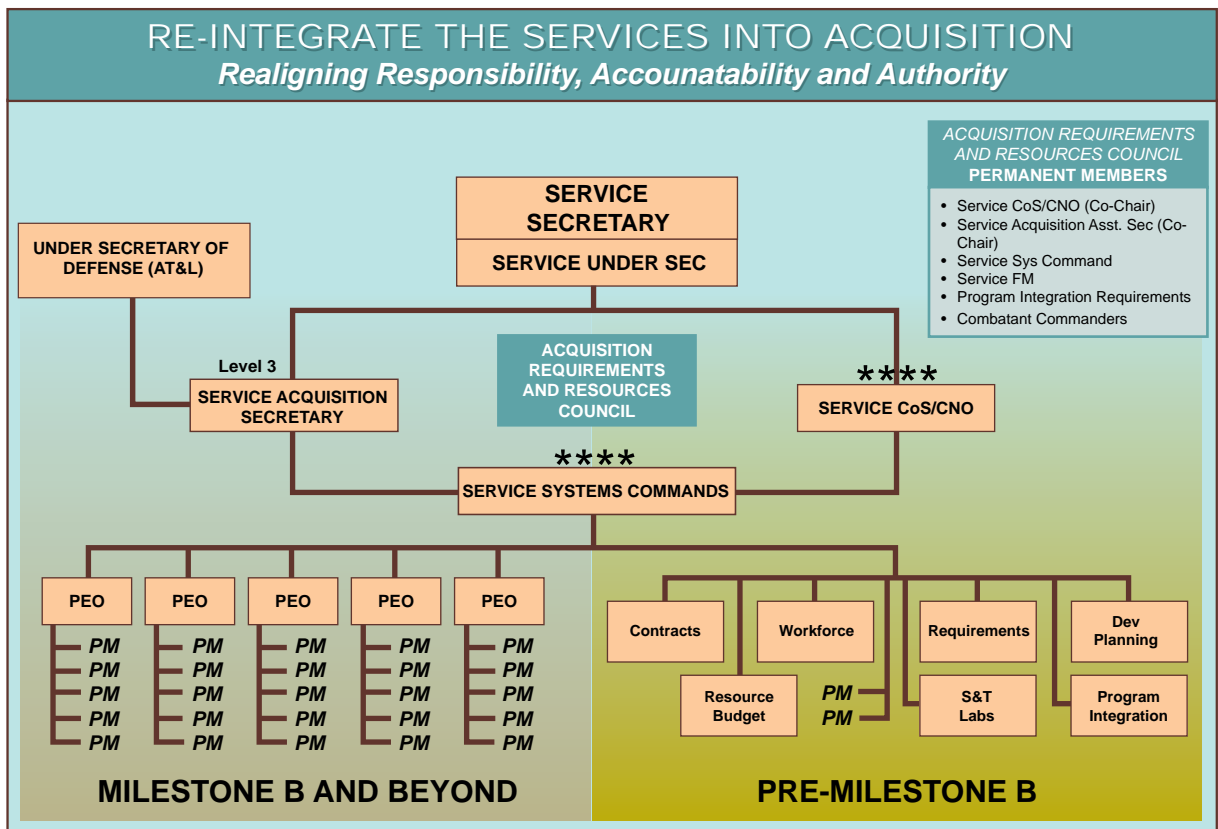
RE-INTEGRATE THE SERVICES INTO ACQUISITION
Realigning Responsibility, Accounatability and Authority

ACQUISITION REQUIREMENTS AND RESOURCES COUNCIL
PERMANENT MEMBERS
• Service CoS/CNO (Co-Chair)
• Service Acquisition Asst. Sec (Co-Chair)
• Service Sys Command
• Service FM
• Program Integration Requirements
• Combatant Commanders

SERVICE SECRETARY
SERVICE UNDER SEC

UNDER SECRETARY OF DEFENSE (AT&L)

Level 3
SERVICE ACQUISITION SECRETARY

ACQUISITION REQUIREMENTS AND RESOURCES COUNCIL

****
SERVICE CoS/CNO

****
SERVICE SYSTEMS COMMANDS

PEO
PM
PM
PM
PM
PM

PEO
PM
PM
PM
PM
PM

PEO
PM
PM
PM
PM
PM

PEO
PM
PM
PM
PM
PM

PEO
PM
PM
PM
PM
PM

Contracts
Resource Budget
Workforce
PM
PM
Requirements
S&T Labs
Dev Planning
Program Integration

MILESTONE B AND BEYOND

PRE-MILESTONE B